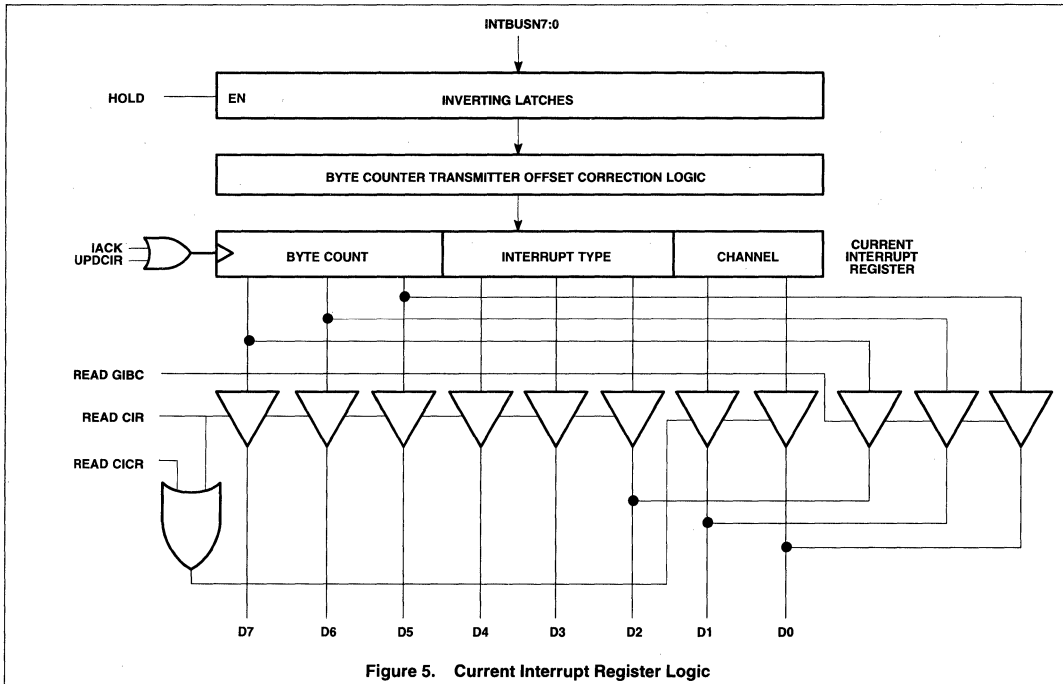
INTBUSN7:0

HOLD

EN

INVERTING LATCHES

BYTE COUNTER TRANSMITTER OFFSET CORRECTION LOGIC

IACK
UPDCIR

BYTE COUNT

INTERRUPT TYPE

CHANNEL

CURRENT INTERRUPT REGISTER

READ GIBC

READ CIR

READ CICR

D7 D6 D5 D4 D3 D2 D1 D0

Figure 5. Current Interrupt Register Logic